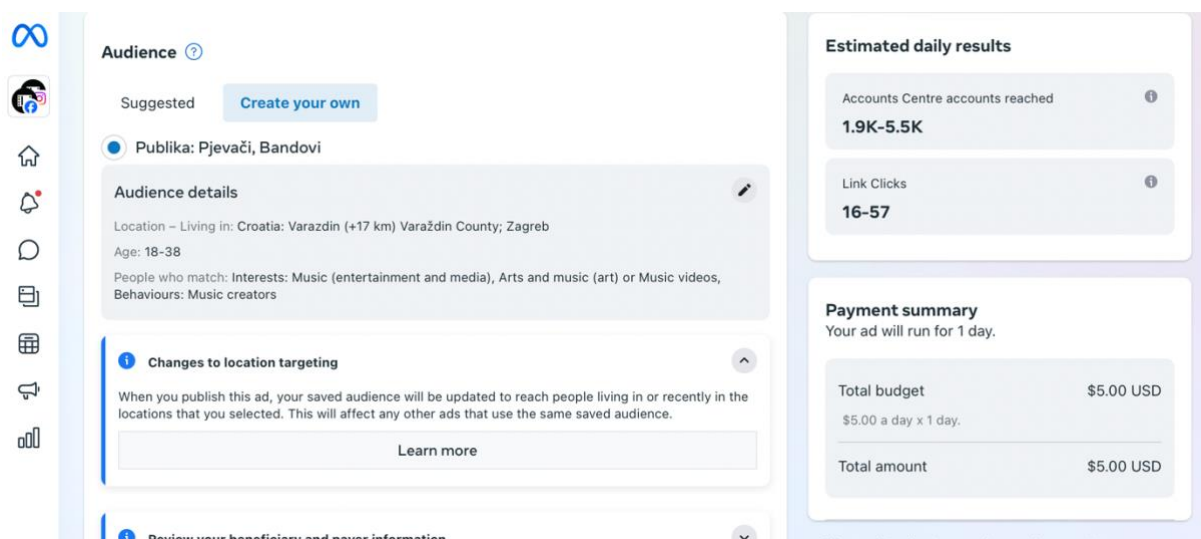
Audience

Suggested
Create your own

Publika: Pjevači, Bandovi

Audience details

Location – Living in: Croatia: Varazdin (+17 km) Varaždin County; Zagreb

Age: 18-38

People who match: Interests: Music (entertainment and media), Arts and music (art) or Music videos, Behaviours: Music creators

Changes to location targeting

When you publish this ad, your saved audience will be updated to reach people living in or recently in the locations that you selected. This will affect any other ads that use the same saved audience.

Learn more

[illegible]

Estimated daily results

Accounts Centre accounts reached
1.9K-5.5K

Link Clicks
16-57

Payment summary
Your ad will run for 1 day.

| Total budget | $5.00 USD |
|---|---|
| $5.00 a day x 1 day. | |
| Total amount | $5.00 USD |